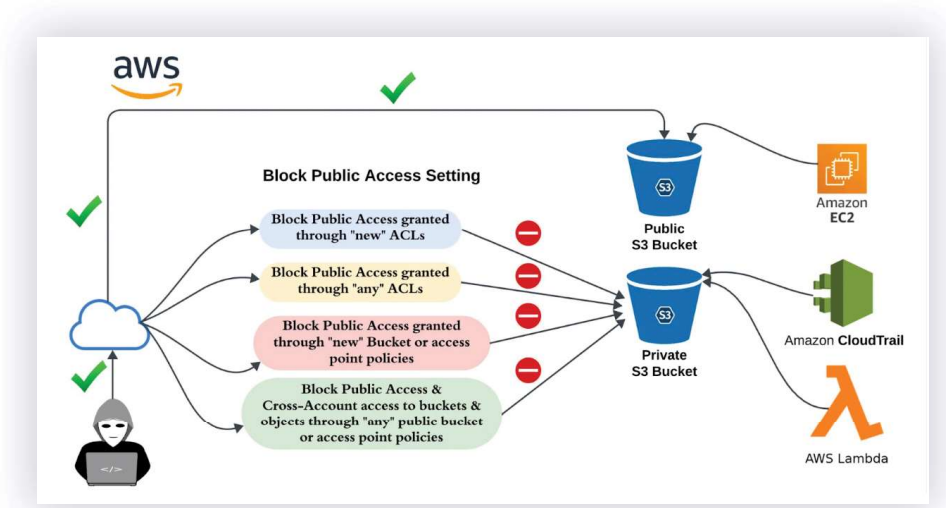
aws

Block Public Access Setting

Block Public Access granted through "new" ACLs

Block Public Access granted through "any" ACLs

Block Public Access granted through "new" Bucket or access point policies

Block Public Access & Cross-Account access to buckets & objects through "any" public bucket or access point policies

S3

Public S3 Bucket

S3

Private S3 Bucket

Amazon EC2

Amazon CloudTrail

AWS Lambda

</>